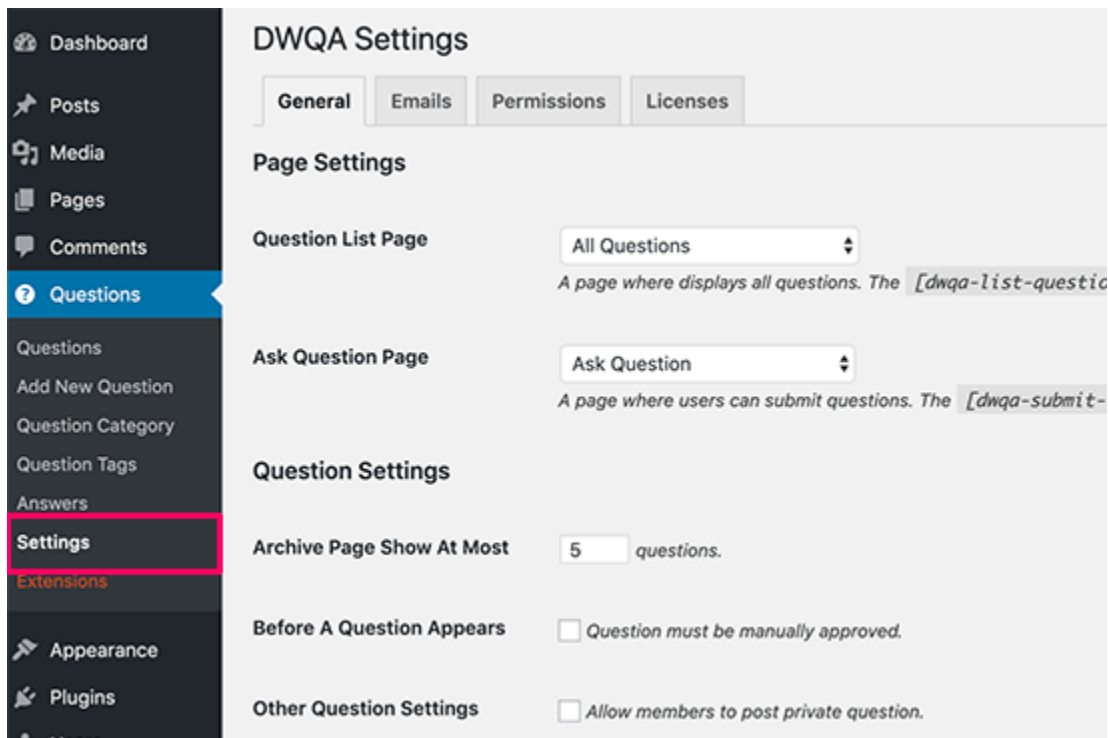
Dashboard
Posts
Media
Pages
Comments
Questions
Questions
Add New Question
Question Category
Question Tags
Answers
Settings
Extensions
Appearance
Plugins

DWQA Settings

General | Emails | Permissions | Licenses

Page Settings

Question List Page
All Questions
A page where displays all questions. The [dwqa-list-questic

Ask Question Page
Ask Question
A page where users can submit questions. The [dwqa-submit-

Question Settings

Archive Page Show At Most
5 questions.

Before A Question Appears
Question must be manually approved.

Other Question Settings
Allow members to post private question.